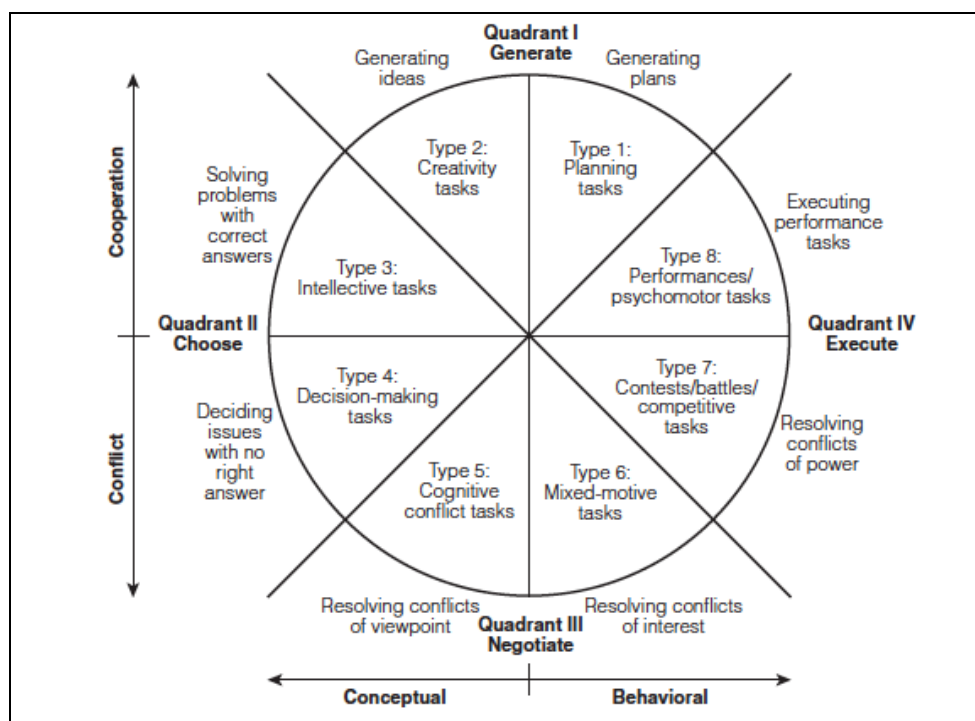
Quadrant I
Generate

Generating ideas

Generating plans

Cooperation

Solving problems with correct answers

Type 2: Creativity tasks

Type 1: Planning tasks

Executing performance tasks

Type 3: Intellective tasks

Type 8: Performances/ psychomotor tasks

Quadrant II
Choose

Quadrant IV
Execute

Type 4: Decision-making tasks

Type 7: Contests/battles/ competitive tasks

Deciding issues with no right answer

Resolving conflicts of power

Conflict

Type 5: Cognitive conflict tasks

Type 6: Mixed-motive tasks

Resolving conflicts of viewpoint

Resolving conflicts of interest

Quadrant III
Negotiate

Conceptual

Behavioral